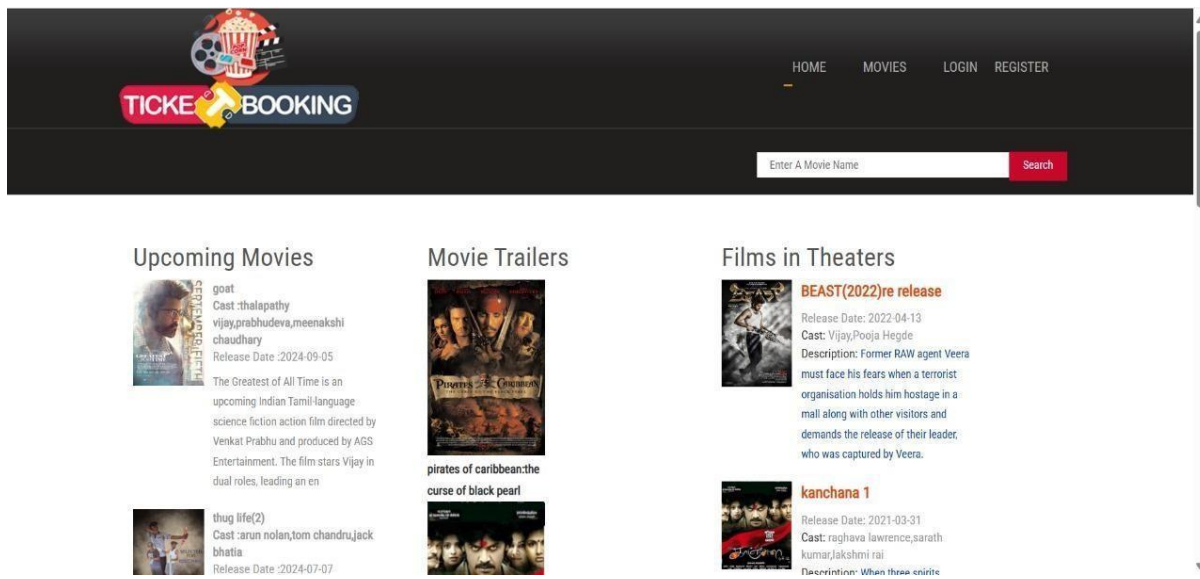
TICKET BOOKING

HOME MOVIES LOGIN REGISTER

Enter A Movie Name
Search

Upcoming Movies

goat
Cast :thalapathy vijay,prabhudeva,meenakshi chaudhary
Release Date :2024-09-05
The Greatest of All Time is an upcoming Indian Tamil-language science fiction action film directed by Venkat Prabhu and produced by AGS Entertainment. The film stars Vijay in dual roles, leading an en

thug life(2)
Cast :arun nolan,tom chandru,jack bhatia
Release Date :2024-07-07

Movie Trailers

PIRATES OF THE CARIBBEAN

pirates of caribbean:the curse of black pearl

Films in Theaters

BEAST(2022)re release
Release Date: 2022-04-13
Cast: Vijay,Pooja Hegde
Description: Former RAW agent Veera must face his fears when a terrorist organisation holds him hostage in a mall along with other visitors and demands the release of their leader, who was captured by Veera.

kanchana 1
Release Date: 2021-03-31
Cast: raghava lawrence,sarath kumar,lakshmi rai
Description: When three spirits